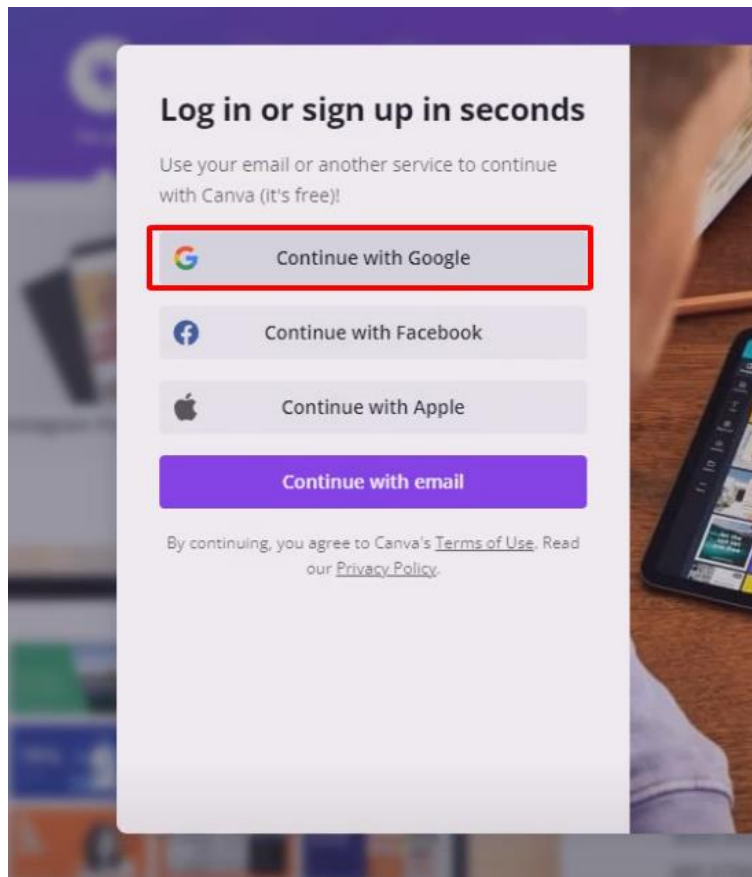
Log in or sign up in seconds

Use your email or another service to continue with Canva (it's free)!

Continue with Google

Continue with Facebook

Continue with Apple

Continue with email

By continuing, you agree to Canva's Terms of Use. Read our Privacy Policy.